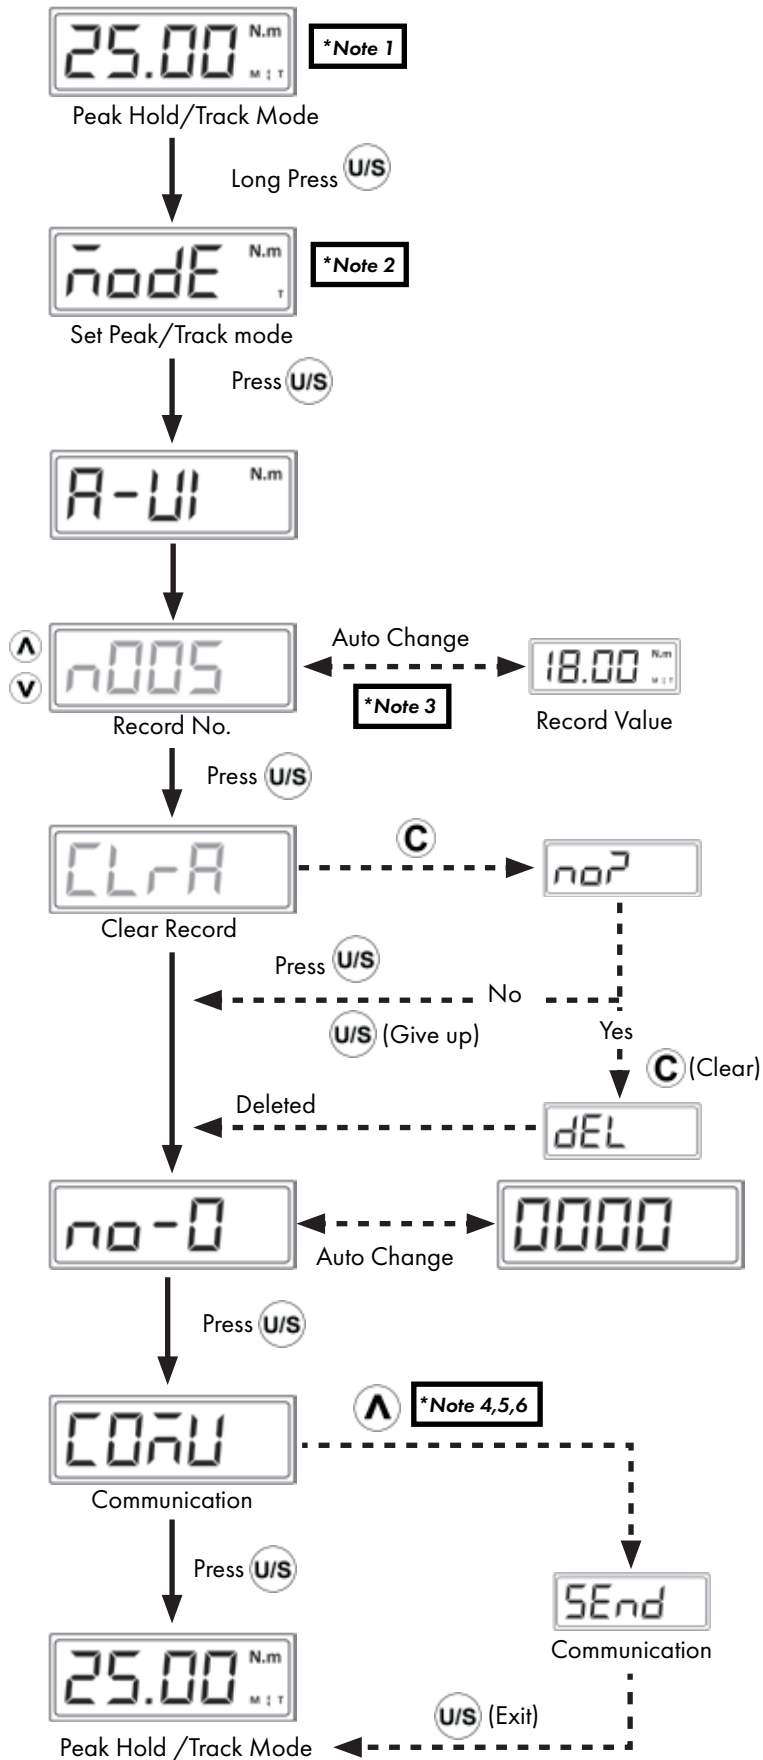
25.00 N.m M T

*Note 1

Peak Hold/Track Mode

Long Press U/S

ñodE N.m T

*Note 2

Set Peak/Track mode

Press U/S

A-UI N.m

n005

Auto Change

18.00 N.m M T

*Note 3

Record No.

Record Value

Press U/S

CLrA

C

no?

Clear Record

Press U/S

No

U/S (Give up)

Yes

C (Clear)

Deleted

dEL

no-0

0000

Auto Change

Press U/S

COñU

*Note 4,5,6

Communication

Press U/S

SEnd

Communication

25.00 N.m M T

U/S (Exit)

Peak Hold /Track Mode